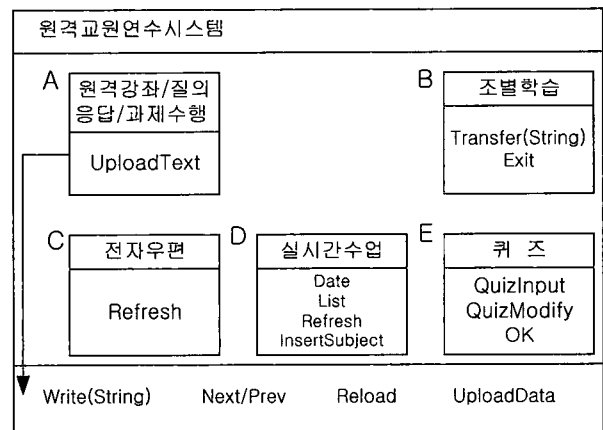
원격교원연수시스템

A
원격강좌/질의응답/과제수행
UploadText

B
조별학습
Transfer(String)
Exit

C
전자우편
Refresh

D
실시간수업
Date
List
Refresh
InsertSubject

E
퀴 즈
QuizInput
QuizModify
OK

Write(String) Next/Prev Reload UploadData